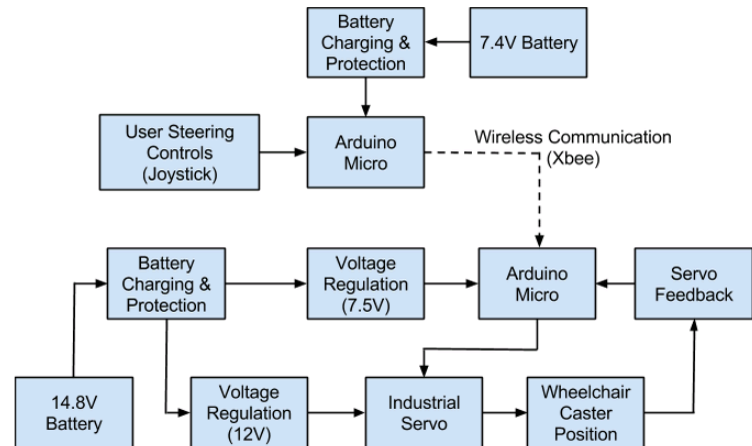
Battery Charging & Protection

7.4V Battery

User Steering Controls (Joystick)

Arduino Micro

Wireless Communication (Xbee)

Battery Charging & Protection

Voltage Regulation (7.5V)

Arduino Micro

Servo Feedback

14.8V Battery

Voltage Regulation (12V)

Industrial Servo

Wheelchair Caster Position